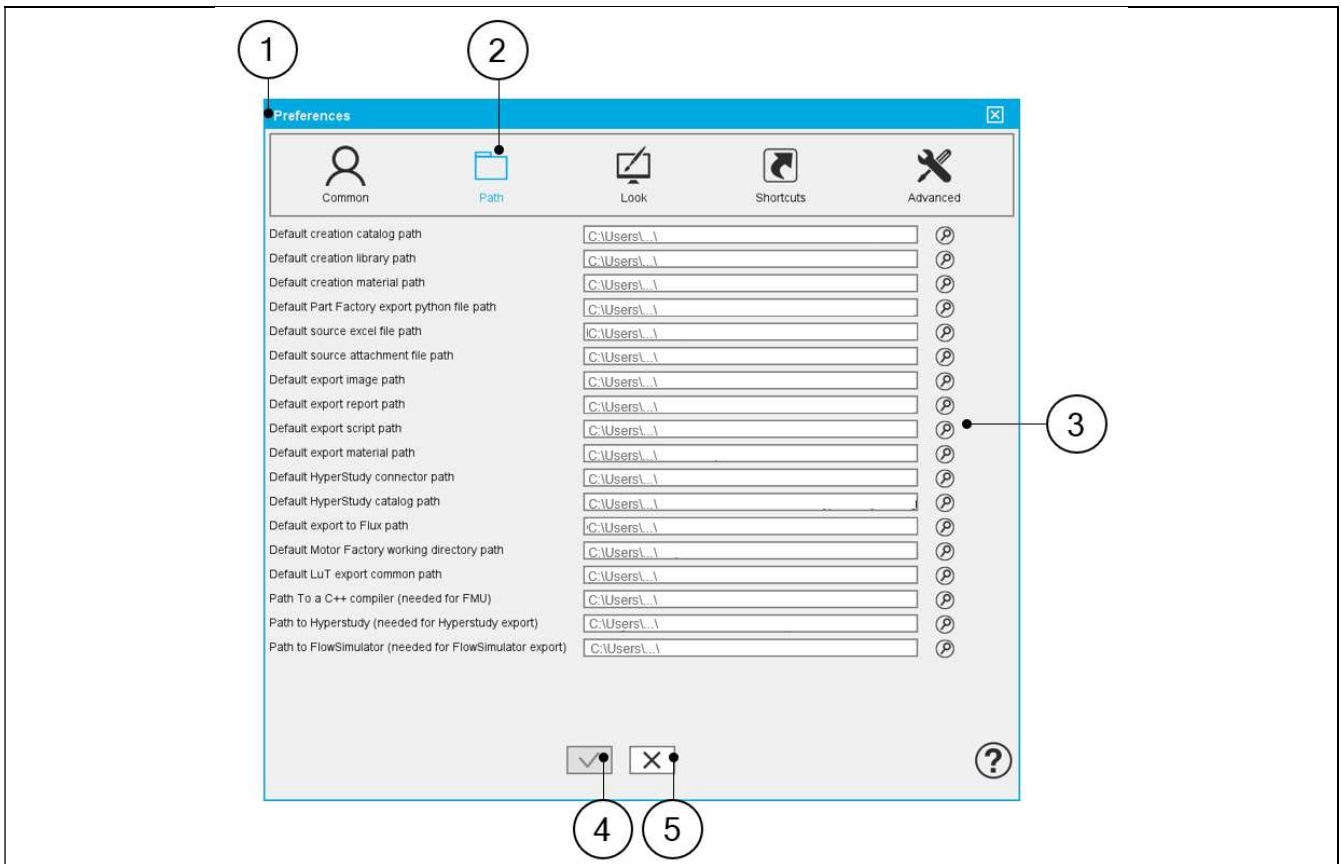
1

2

Preferences

Common

Path

Look

Shortcuts

Advanced

Default creation catalog path
C:\Users\...\

Default creation library path
C:\Users\...\

Default creation material path
C:\Users\...\

Default Part Factory export python file path
C:\Users\...\

Default source excel file path
C:\Users\...\

Default source attachment file path
C:\Users\...\

Default export image path
C:\Users\...\

Default export report path
C:\Users\...\

Default export script path
C:\Users\...\

Default export material path
C:\Users\...\

Default HyperStudy connector path
C:\Users\...\

Default HyperStudy catalog path
C:\Users\...\

Default export to Flux path
C:\Users\...\

Default Motor Factory working directory path
C:\Users\...\

Default LuT export common path
C:\Users\...\

Path To a C++ compiler (needed for FMU)
C:\Users\...\

Path to Hyperstudy (needed for Hyperstudy export)
C:\Users\...\

Path to FlowSimulator (needed for FlowSimulator export)
C:\Users\...\

3

?

4

5